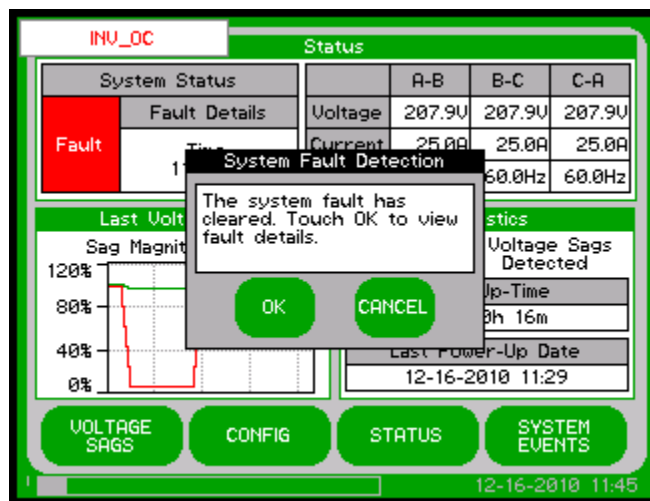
INV_OC

Status

System Status

Fault

Fault Details

Tim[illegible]

1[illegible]

| | A-B | B-C | C-A |
|---|---|---|---|
| Voltage | 207.9V | 207.9V | 207.9V |
| Current | 25.0A | 25.0A | 25.0A |
| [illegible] | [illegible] | 60.0Hz | 60.0Hz |

Last Volt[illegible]

Sag Magnit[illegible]

120%

80%

40%

0%

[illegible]stics

Voltage Sags Detected

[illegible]p-Time

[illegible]0h 16m

Last Power-Up Date

12-16-2010 11:29

System Fault Detection

The system fault has cleared. Touch OK to view fault details.

OK

CANCEL

VOLTAGE SAGS

CONFIG

STATUS

SYSTEM EVENTS

12-16-2010 11:45